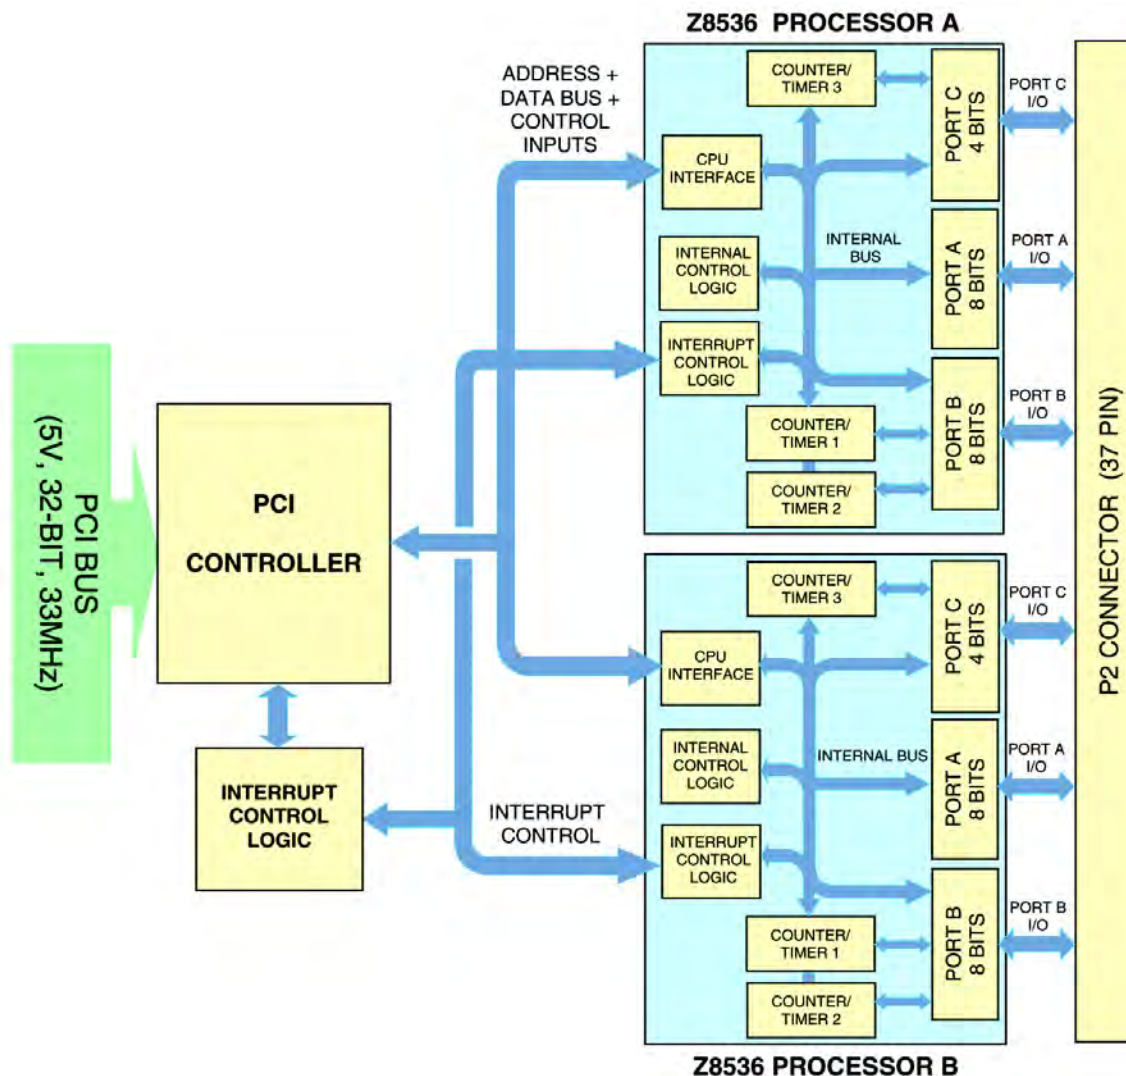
Z8536 PROCESSOR A

ADDRESS + DATA BUS + CONTROL INPUTS

COUNTER/ TIMER 3

CPU INTERFACE

PORT C 4 BITS

PORT C I/O

INTERNAL CONTROL LOGIC

INTERNAL BUS

PORT A 8 BITS

PORT A I/O

INTERRUPT CONTROL LOGIC

PORT B 8 BITS

PORT B I/O

COUNTER/ TIMER 1

COUNTER/ TIMER 2

PCI BUS (5V, 32-BIT, 33MHz)

PCI

CONTROLLER

INTERRUPT CONTROL LOGIC

COUNTER/ TIMER 3

CPU INTERFACE

PORT C 4 BITS

PORT C I/O

INTERNAL CONTROL LOGIC

INTERNAL BUS

PORT A 8 BITS

PORT A I/O

INTERRUPT CONTROL

INTERRUPT CONTROL LOGIC

PORT B 8 BITS

PORT B I/O

COUNTER/ TIMER 1

COUNTER/ TIMER 2

P2 CONNECTOR (37 PIN)

Z8536 PROCESSOR B